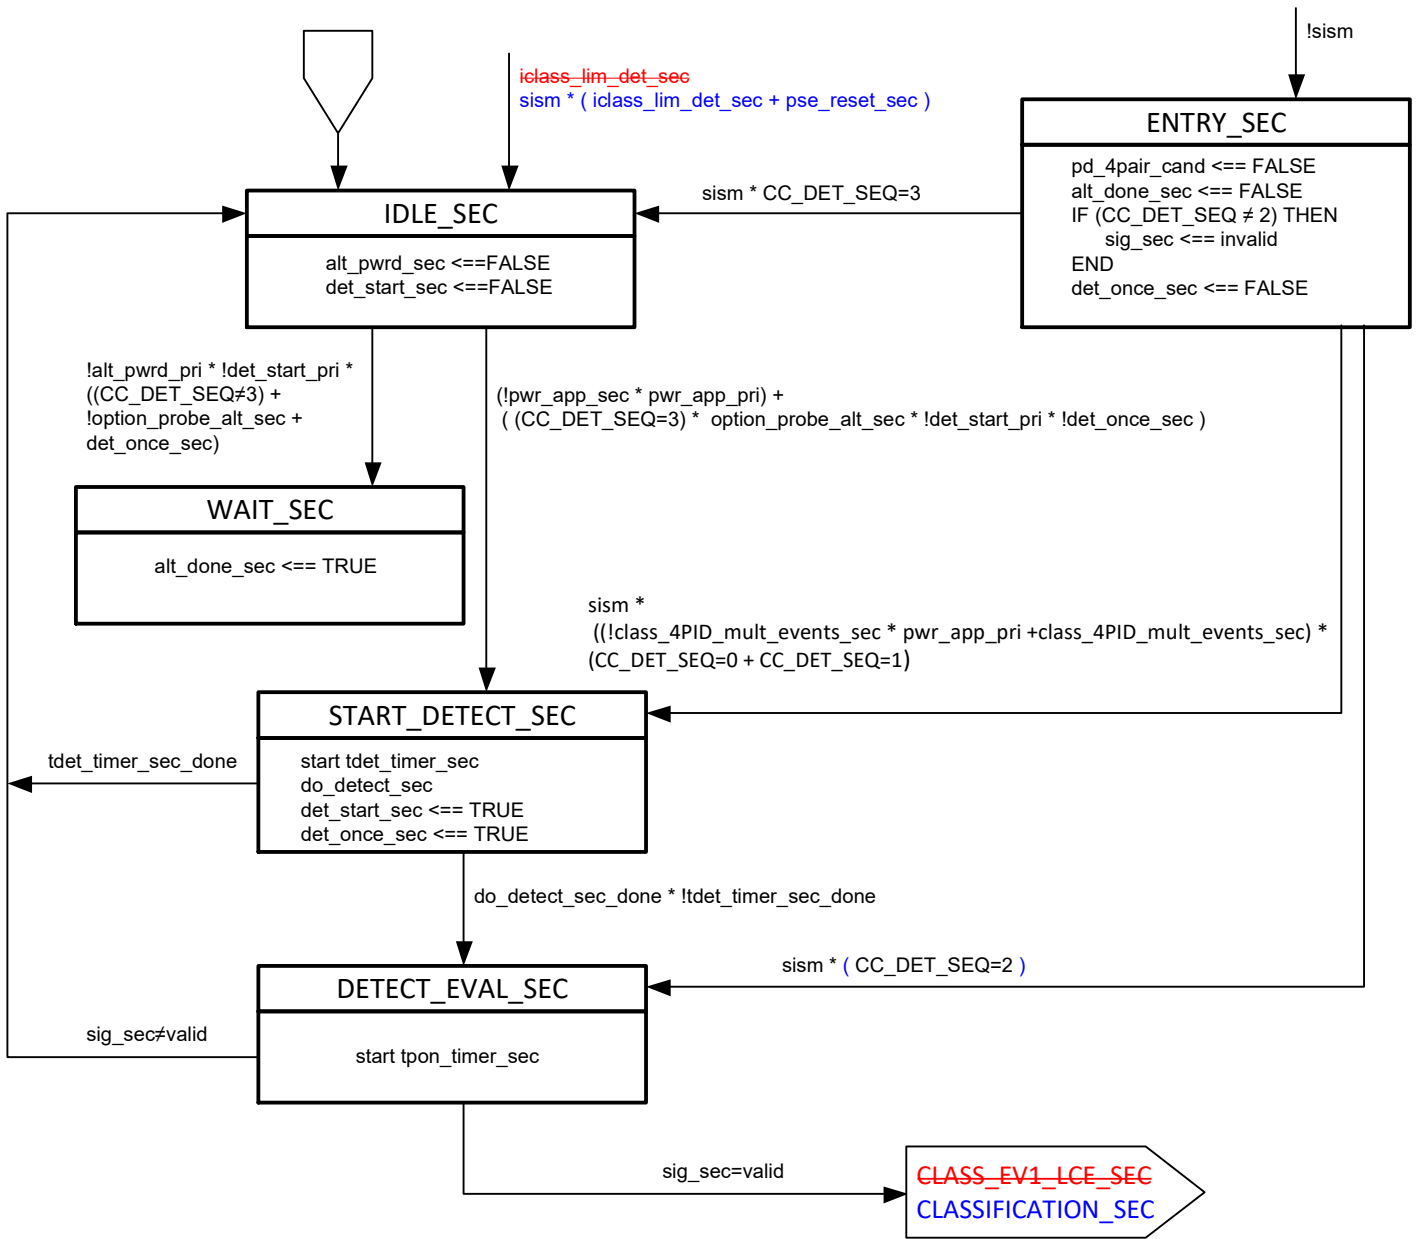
!sism

iclass_lim_det_sec
sism * ( iclass_lim_det_sec + pse_reset_sec )

ENTRY_SEC

pd_4pair_cand <== FALSE
alt_done_sec <== FALSE
IF (CC_DET_SEQ ≠ 2) THEN
sig_sec <== invalid
END
det_once_sec <== FALSE

sism * CC_DET_SEQ=3

IDLE_SEC

alt_pwrd_sec <==FALSE
det_start_sec <==FALSE

!alt_pwrd_pri * !det_start_pri * ((CC_DET_SEQ≠3) + !option_probe_alt_sec + det_once_sec)

(!pwr_app_sec * pwr_app_pri) + ( (CC_DET_SEQ=3) * option_probe_alt_sec * !det_start_pri * !det_once_sec )

WAIT_SEC

alt_done_sec <== TRUE

sism * ((!class_4PID_mult_events_sec * pwr_app_pri +class_4PID_mult_events_sec) * (CC_DET_SEQ=0 + CC_DET_SEQ=1)

START_DETECT_SEC

tdet_timer_sec_done

start tdet_timer_sec
do_detect_sec
det_start_sec <== TRUE
det_once_sec <== TRUE

do_detect_sec_done * !tdet_timer_sec_done

sism * ( CC_DET_SEQ=2 )

DETECT_EVAL_SEC

sig_sec≠valid

start tpon_timer_sec

sig_sec=valid

CLASS_EV1_LCE_SEC
CLASSIFICATION_SEC